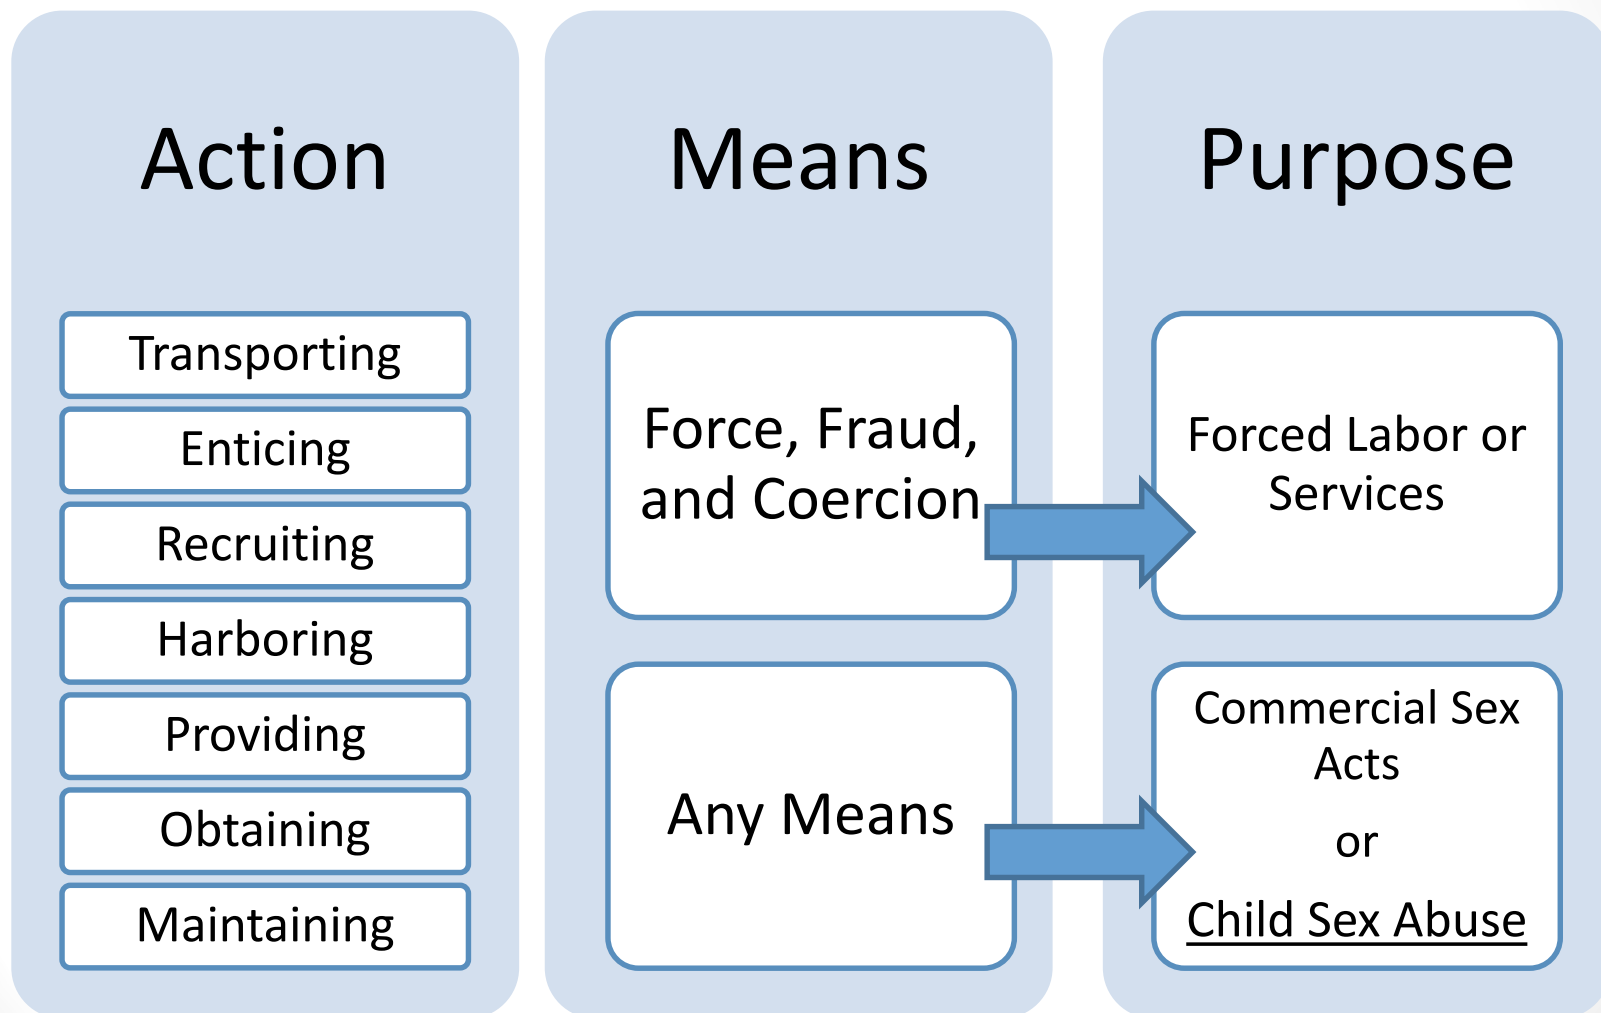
Action

Transporting
Enticing
Recruiting
Harboring
Providing
Obtaining
Maintaining

Means

Force, Fraud, and Coercion

Any Means

Purpose

Forced Labor or Services

Commercial Sex Acts
or
Child Sex Abuse